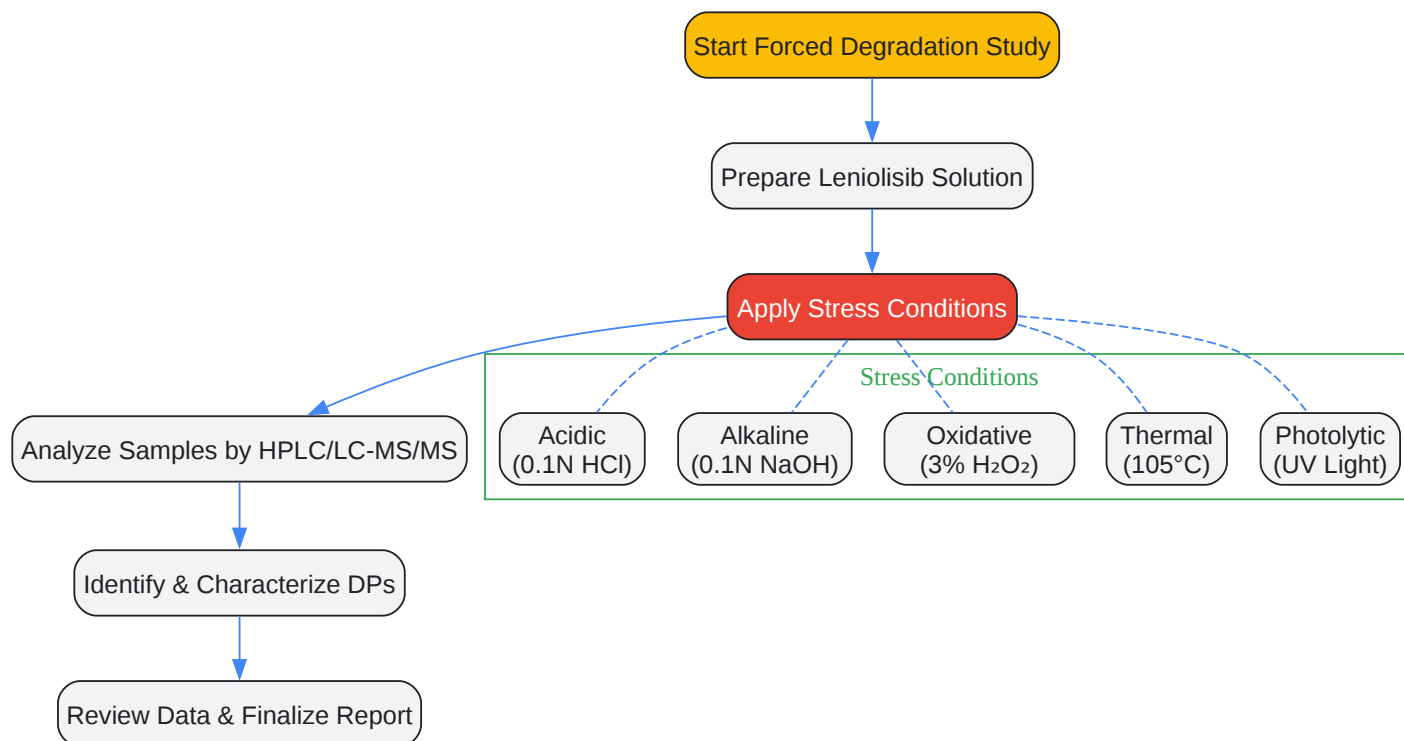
Start Forced Degradation Study

Prepare Leniolisib Solution

Apply Stress Conditions

Stress Conditions

Analyze Samples by HPLC/LC-MS/MS

Acidic (0.1N HCl)

Alkaline (0.1N NaOH)

Oxidative (3% $H_2O_2$)

Thermal (105°C)

Photolytic (UV Light)

Identify & Characterize DPs

Review Data & Finalize Report